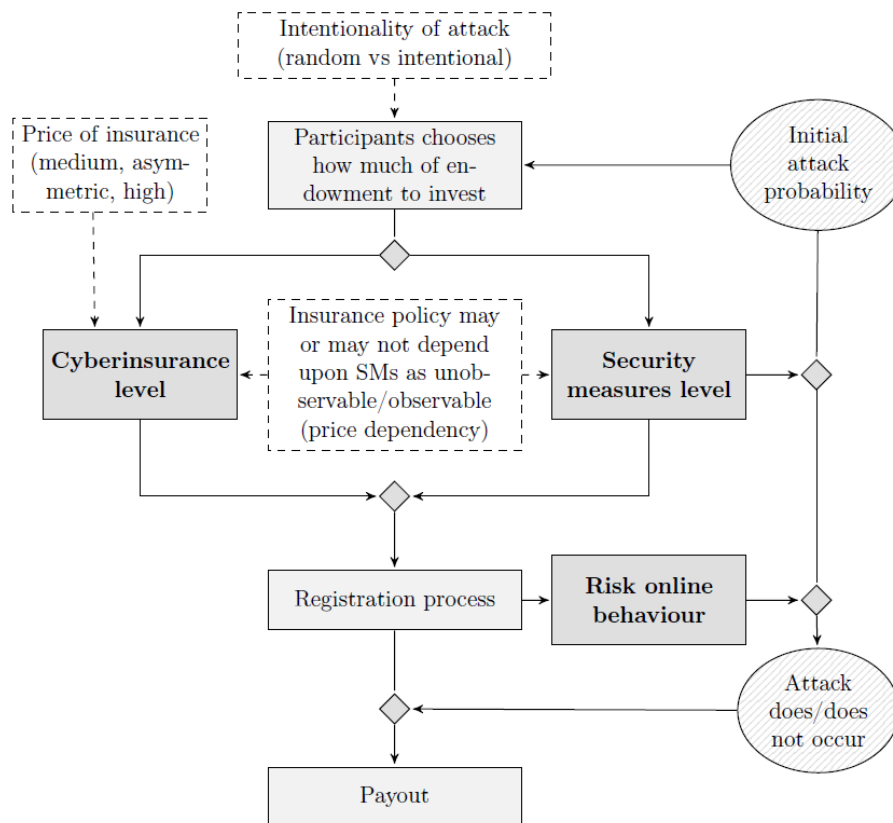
Intentionality of attack (random vs intentional)

Price of insurance (medium, asymmetric, high)

Participants chooses how much of endowment to invest

Initial attack probability

Cyberinsurance level

Insurance policy may or may not depend upon SMs as unobservable/observable (price dependency)

Security measures level

Registration process

Risk online behaviour

Attack does/does not occur

Payout